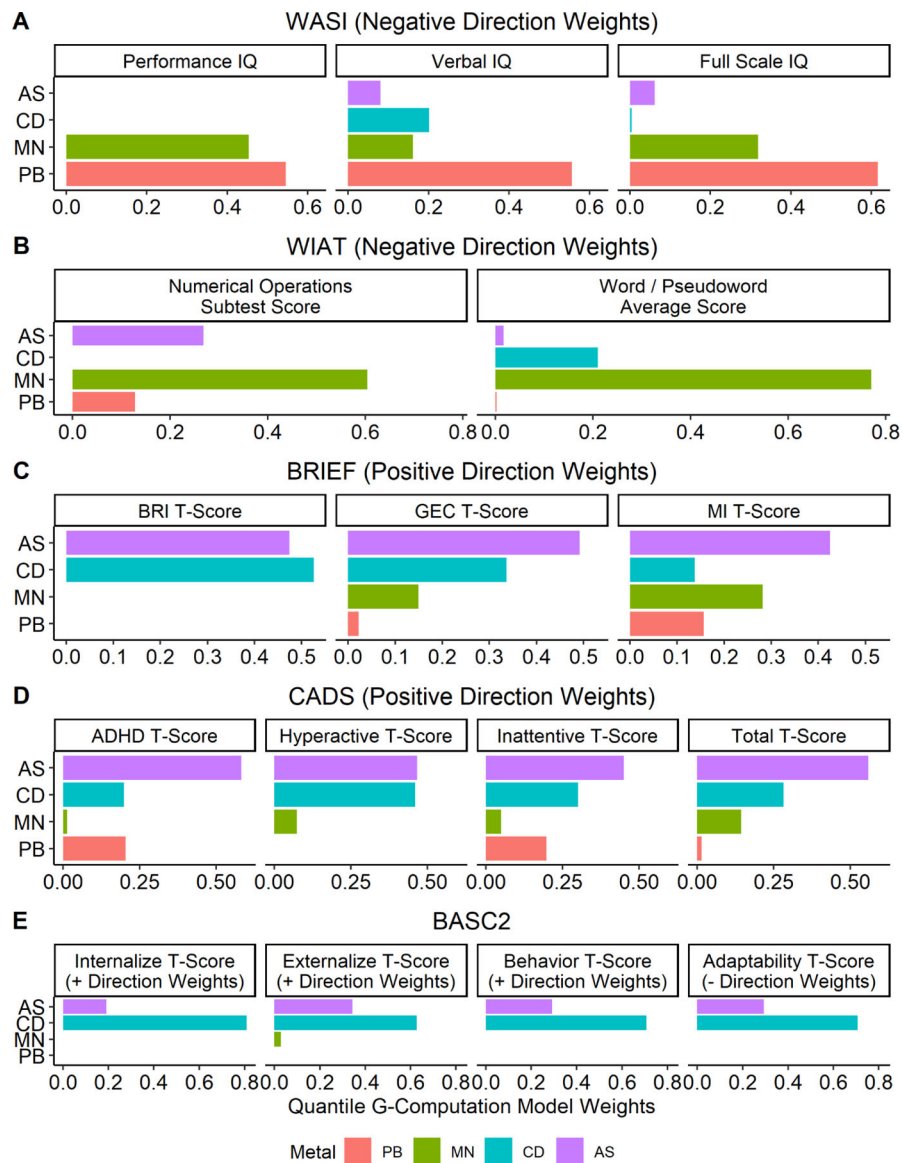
A
WASI (Negative Direction Weights)

Performance IQ
AS
CD
MN
PB
0.0 0.2 0.4 0.6

Verbal IQ
0.0 0.2 0.4 0.6

Full Scale IQ
0.0 0.2 0.4 0.6

B
WIAT (Negative Direction Weights)

Numerical Operations Subtest Score
AS
CD
MN
PB
0.0 0.2 0.4 0.6 0.8

Word / Pseudoword Average Score
0.0 0.2 0.4 0.6 0.8

C
BRIEF (Positive Direction Weights)

BRI T-Score
AS
CD
MN
PB
0.0 0.1 0.2 0.3 0.4 0.5

GEC T-Score
0.0 0.1 0.2 0.3 0.4 0.5

MI T-Score
0.0 0.1 0.2 0.3 0.4 0.5

D
CADS (Positive Direction Weights)

ADHD T-Score
AS
CD
MN
PB
0.00 0.25 0.50

Hyperactive T-Score
0.00 0.25 0.50

Inattentive T-Score
0.00 0.25 0.50

Total T-Score
0.00 0.25 0.50

E
BASC2

Internalize T-Score (+ Direction Weights)
AS
CD
MN
PB
0.0 0.2 0.4 0.6 0.8

Externalize T-Score (+ Direction Weights)
0.0 0.2 0.4 0.6 0.8

Behavior T-Score (+ Direction Weights)
0.0 0.2 0.4 0.6 0.8

Adaptability T-Score (- Direction Weights)
0.0 0.2 0.4 0.6 0.8

Quantile G-Computation Model Weights

Metal PB MN CD AS